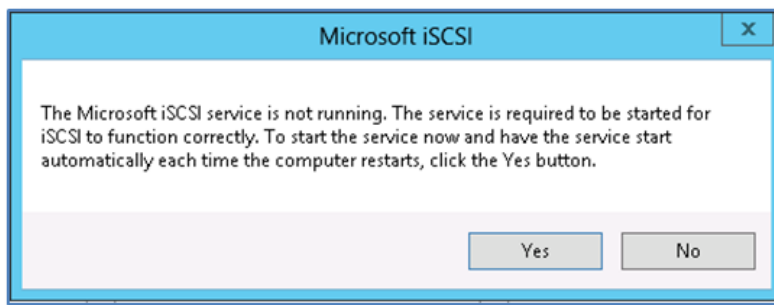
Microsoft iSCSI

The Microsoft iSCSI service is not running. The service is required to be started for iSCSI to function correctly. To start the service now and have the service start automatically each time the computer restarts, click the Yes button.

Yes
No